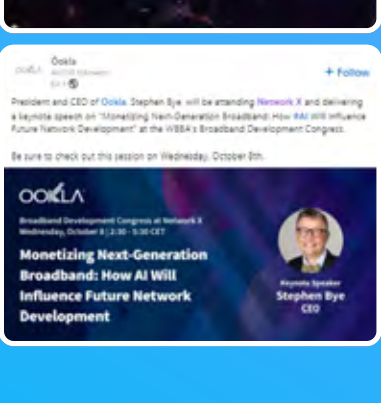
Ookla
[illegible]
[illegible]

+ Follow

President and CEO of Ookla, Stephen Bye, will be attending Network X and delivering a keynote speech on "Monetizing Next-Generation Broadband: How #AI Will Influence Future Network Development" at the WBBA's Broadband Development Congress.

Be sure to check out this session on Wednesday, October 8th.

OOKLA

Broadband Development Congress at Network X
Wednesday, October 8 | 2:30 - 3:00 CET

Monetizing Next-Generation Broadband: How AI Will Influence Future Network Development

Keynote Speaker
Stephen Bye
CEO